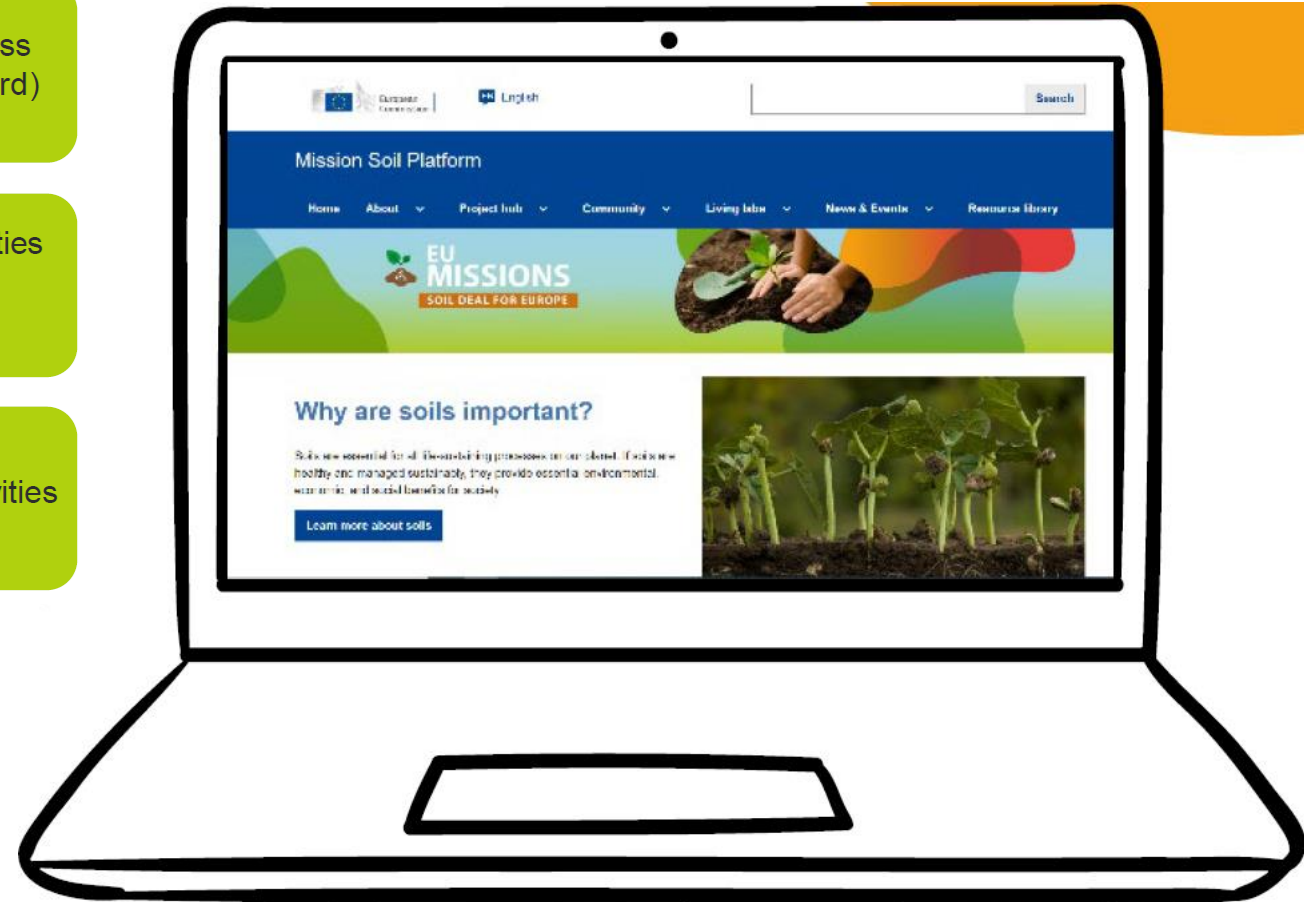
ss
rd)

ties

ities

European Commission

EN English

Search

Mission Soil Platform

Home About Project hub Community Living labs News & Events Resource library

EU MISSIONS
SOIL DEAL FOR EUROPE

Why are soils important?

Soils are essential for all life-sustaining processes on our planet. If soils are healthy and managed sustainably, they provide essential environmental, economic and social benefits for society.

Learn more about soils